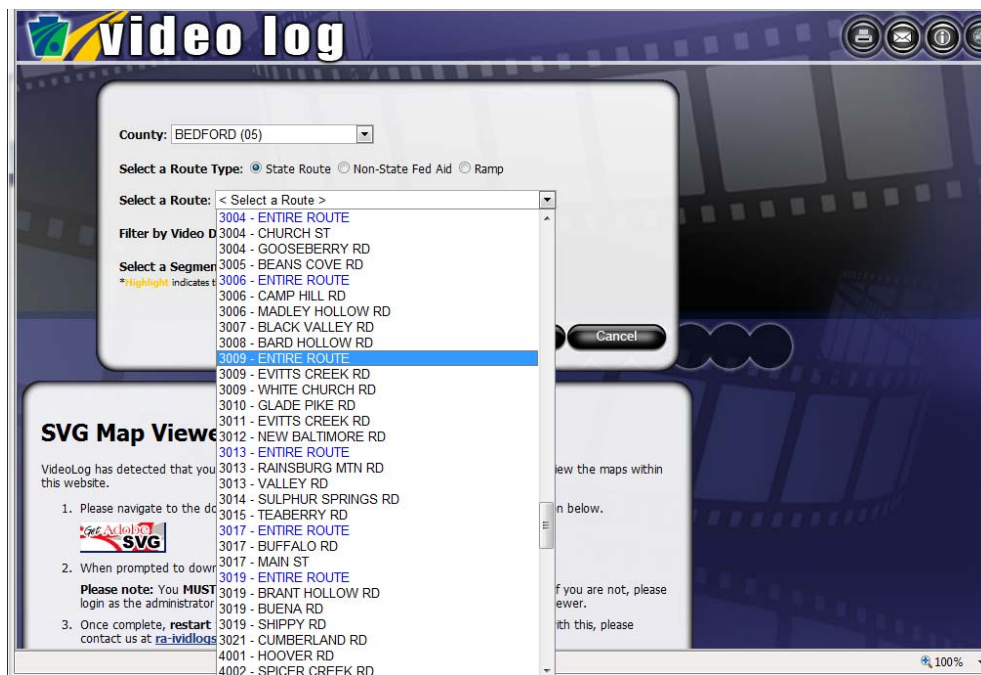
video log

County: BEDFORD (05)

Select a Route Type: State Route Non-State Fed Aid Ramp

Select a Route: < Select a Route >

Filter by Video D

Select a Segmen

*Highlight indicates t

3004 - ENTIRE ROUTE
3004 - CHURCH ST
3004 - GOOSEBERRY RD
3005 - BEANS COVE RD
3006 - ENTIRE ROUTE
3006 - CAMP HILL RD
3006 - MADLEY HOLLOW RD
3007 - BLACK VALLEY RD
3008 - BARD HOLLOW RD
3009 - ENTIRE ROUTE
3009 - EVITTS CREEK RD
3009 - WHITE CHURCH RD
3010 - GLADE PIKE RD
3011 - EVITTS CREEK RD
3012 - NEW BALTIMORE RD
3013 - ENTIRE ROUTE
3013 - RAINSBURG MTN RD
3013 - VALLEY RD
3014 - SULPHUR SPRINGS RD
3015 - TEABERRY RD
3017 - ENTIRE ROUTE
3017 - BUFFALO RD
3017 - MAIN ST
3019 - ENTIRE ROUTE
3019 - BRANT HOLLOW RD
3019 - BUENA RD
3019 - SHIPPY RD
3021 - CUMBERLAND RD
4001 - HOOVER RD
4002 - SPICER CREEK RD

Cancel

SVG Map Viewe

VideoLog has detected that you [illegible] iew the maps within this website.

1. Please navigate to the do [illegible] n below.

Get Adobe SVG

2. When prompted to down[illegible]

Please note: You MUST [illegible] f you are not, please login as the administrator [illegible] ewer.

3. Once complete, restart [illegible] ith this, please contact us at ra-ividlogs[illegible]

100%